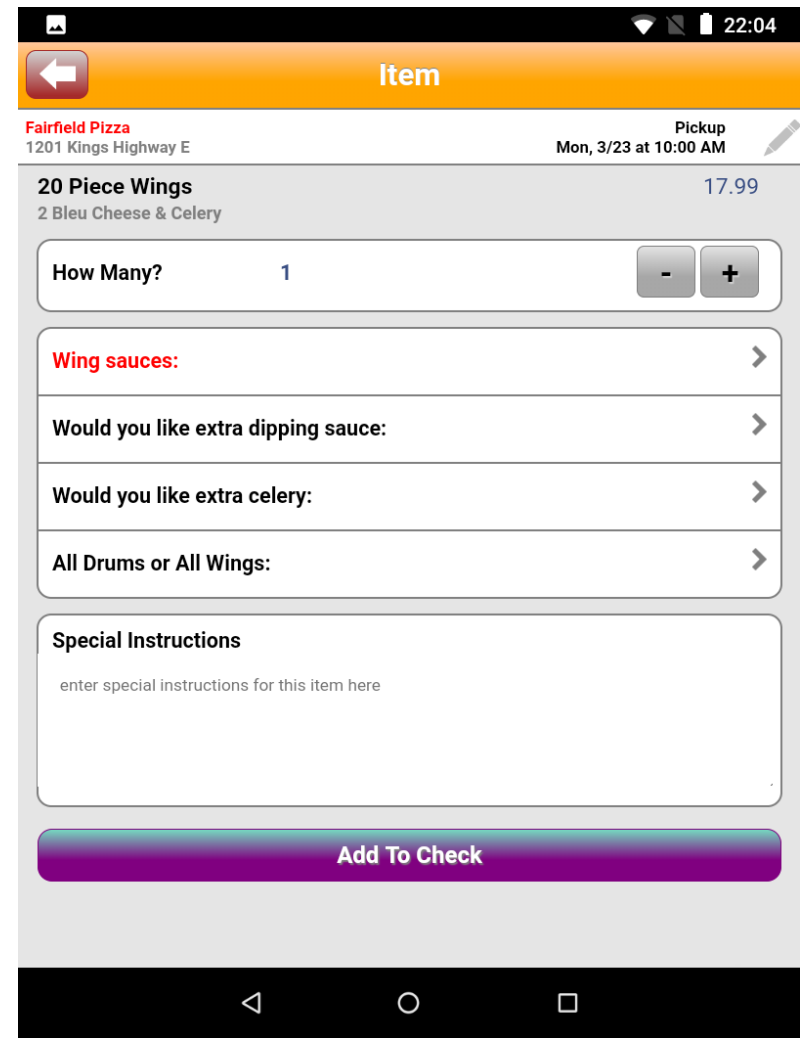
22:04

Item

Fairfield Pizza
1201 Kings Highway E

Pickup
Mon, 3/23 at 10:00 AM

20 Piece Wings
2 Bleu Cheese & Celery

17.99

How Many? 1

-
+

Wing sauces:

Would you like extra dipping sauce:

Would you like extra celery:

All Drums or All Wings:

Special Instructions

enter special instructions for this item here

Add To Check